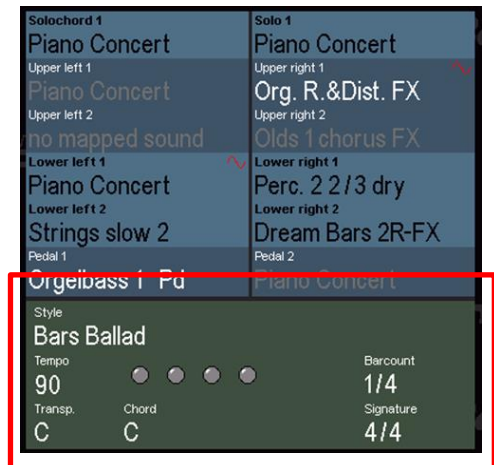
Solochord 1
Piano Concert
Upper left 1
Piano Concert
Upper left 2
no mapped sound
Lower left 1
Piano Concert
Lower left 2
Strings slow 2
Pedal 1
Orgelbass 1 Pd

Solo 1
Piano Concert
Upper right 1
Org. R.&Dist. FX
Upper right 2
Olds 1 chorus FX
Lower right 1
Perc. 2 2/3 dry
Lower right 2
Dream Bars 2R-FX
Pedal 2
Piano Concert

Style
Bars Ballad
Tempo
90
Barcount
1/4
Transp.
C
Chord
C
Signature
4/4